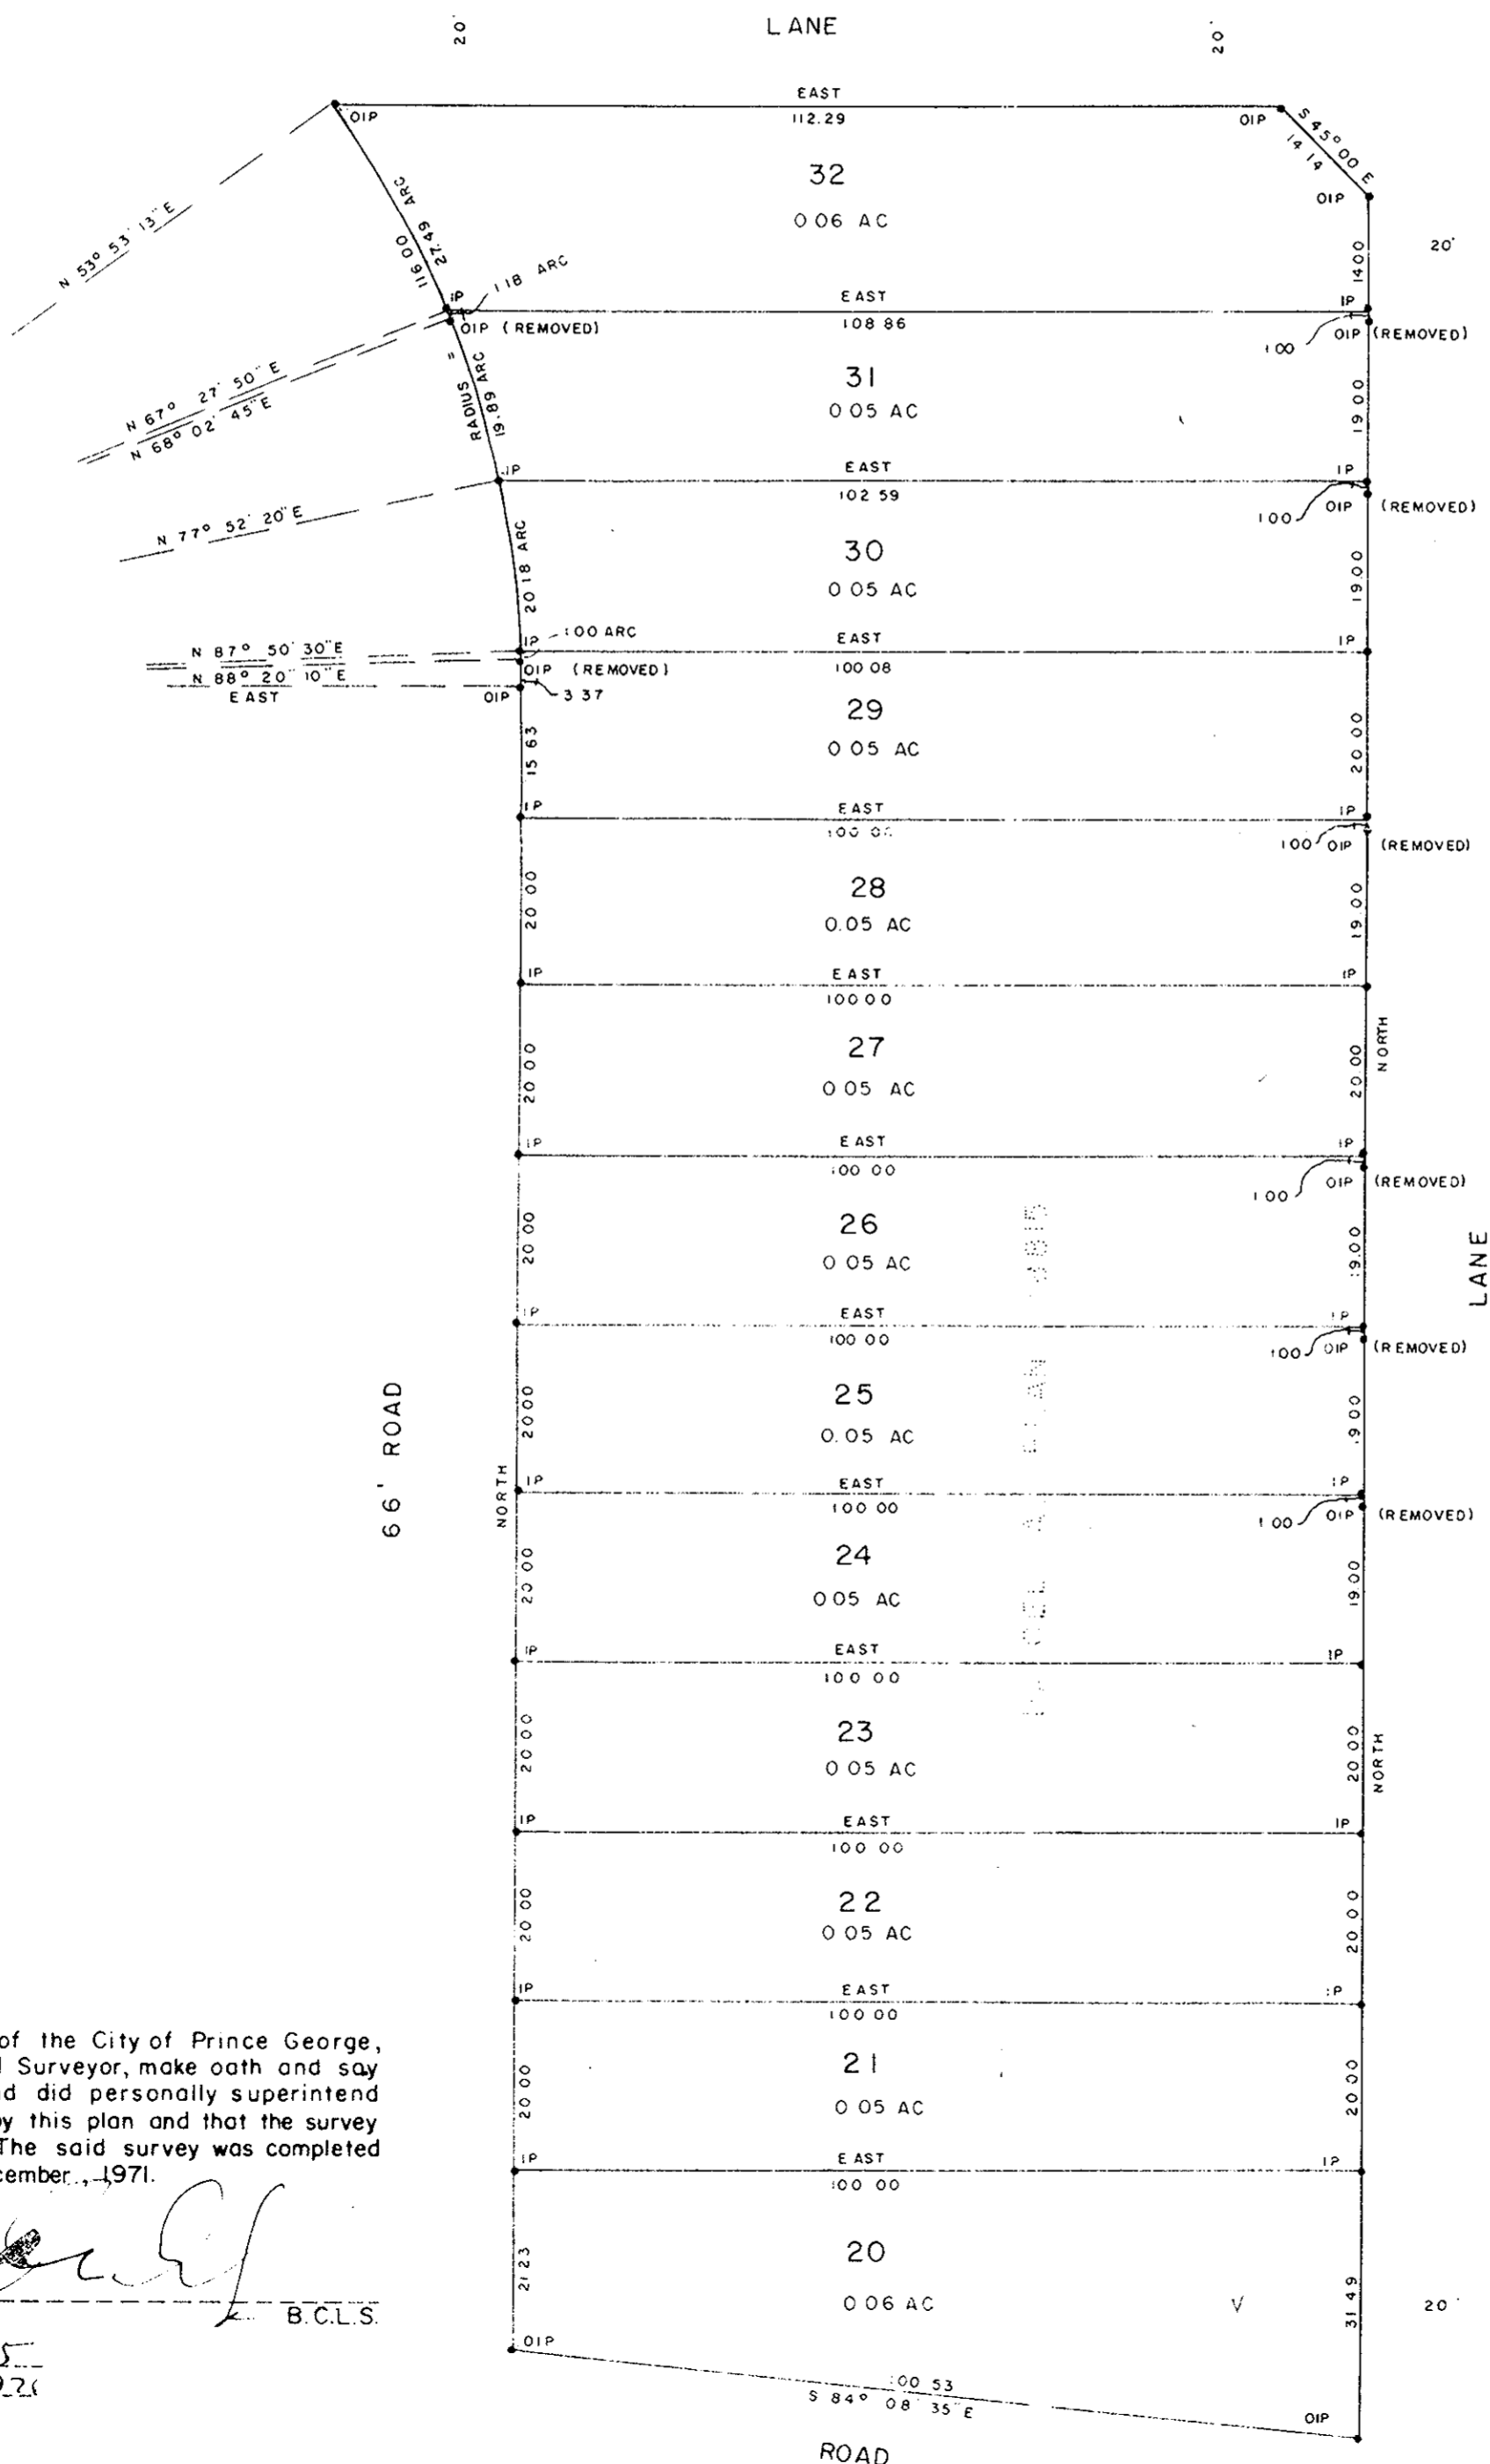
20'
LANE
20'

EAST
112.29
OIP
OIP
S 45° 00' E
14.14
OIP
32
0.06 AC
20'
N 53° 53' 13" E
116.00 ARC
27.49
1.18 ARC
IP
EAST
108.86
IP
14.00
OIP (REMOVED)
1.00
OIP (REMOVED)
31
0.05 AC
N 67° 27' 50" E
N 68° 02' 45" E
RADIUS =
19.89 ARC
19.00
IP
EAST
102.59
IP
1.00
OIP
(REMOVED)
N 77° 52' 20" E
30
0.05 AC
20.18 ARC
19.00
IP
1.00 ARC
EAST
IP
N 87° 50' 30" E
N 88° 20' 10" E
EAST
OIP (REMOVED)
100.08
OIP
3.37
29
0.05 AC
15.63
20.00
IP
EAST
IP
100.00
1.00
OIP
(REMOVED)
28
0.05 AC
20.00
19.00
IP
EAST
IP
100.00
27
0.05 AC
20.00
20.00
NORTH
IP
EAST
IP
100.00
1.00
OIP
(REMOVED)
26
0.05 AC
20.00
19.00
LANE
IP
EAST
IP
100.00
1.00
OIP
(REMOVED)
66' ROAD
25
0.05 AC
20.00
19.00
NORTH
IP
EAST
IP
100.00
1.00
OIP
(REMOVED)
24
0.05 AC
20.00
19.00
IP
EAST
IP
100.00
23
0.05 AC
20.00
20.00
NORTH
IP
EAST
IP
100.00
22
0.05 AC
20.00
20.00
IP
EAST
IP
100.00

of the City of Prince George, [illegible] Surveyor, make oath and say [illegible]d did personally superintend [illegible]y this plan and that the survey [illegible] The said survey was completed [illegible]cember., 1971.

B.C.L.S.

21
0.05 AC
20.00
20.00
IP
EAST
IP
100.00
20
0.06 AC
21.23
31.49
20'
OIP
100.53
S 84° 08' 35" E
OIP
ROAD